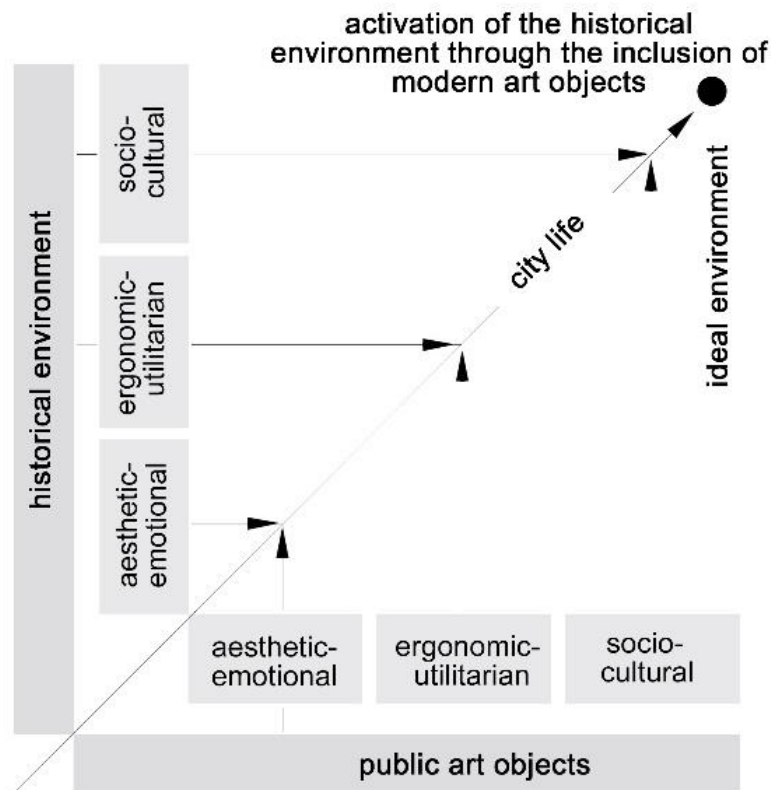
activation of the historical environment through the inclusion of modern art objects

historical environment

socio-cultural

ergonomic-utilitarian

aesthetic-emotional

city life

ideal environment

aesthetic-emotional

ergonomic-utilitarian

socio-cultural

public art objects